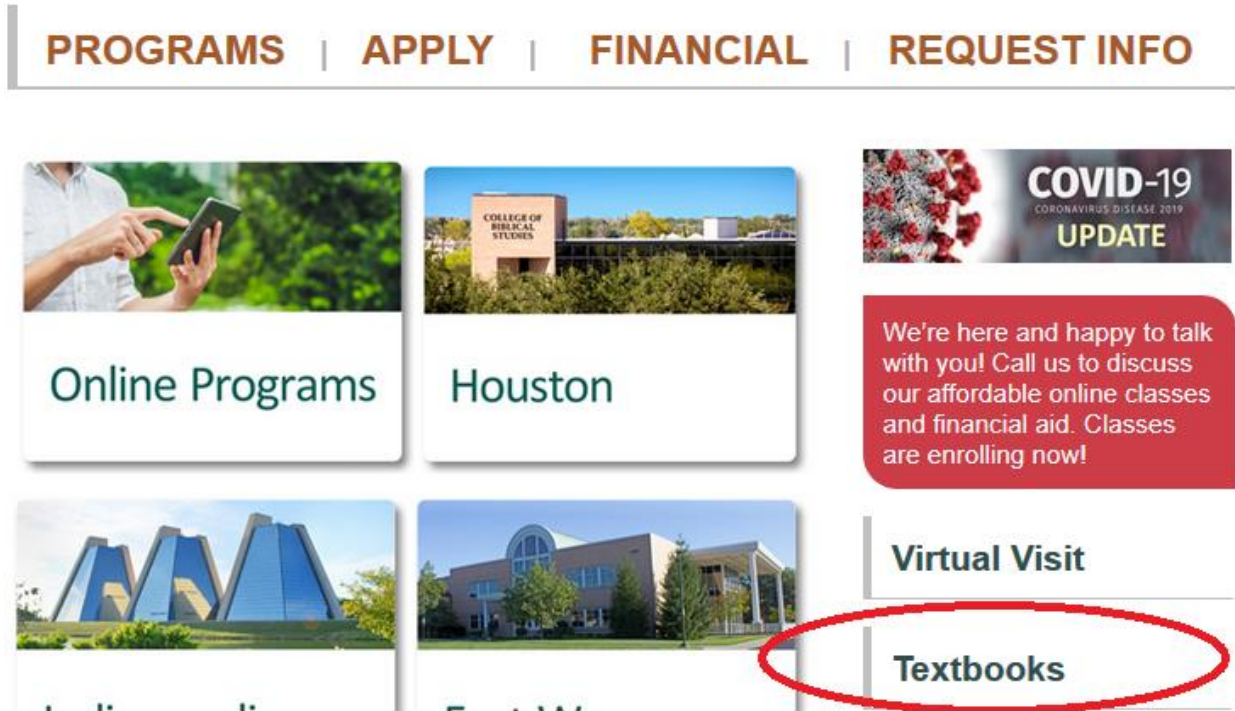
PROGRAMS | APPLY | FINANCIAL | REQUEST INFO

COLLEGE OF BIBLICAL STUDIES

Online Programs

Houston

COVID-19
CORONAVIRUS DISEASE 2019
UPDATE

We're here and happy to talk with you! Call us to discuss our affordable online classes and financial aid. Classes are enrolling now!

Virtual Visit

Textbooks

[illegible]

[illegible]